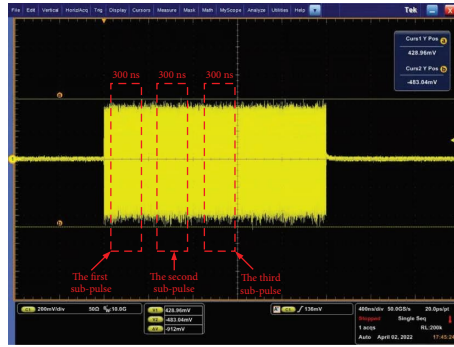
File Edit Vertical Horiz/Acq Trig Display Cursors Measure Mask Math MyScope Analyze Utilities Help

Tek

Curs1 Y Pos a
428.96mV
Curs2 Y Pos b
-483.04mV

300 ns
300 ns
300 ns

a
b

The first sub-pulse
The second sub-pulse
The third sub-pulse

C1 200mV/div 50Ω $B_W$ 10.0G

a 428.96mV
b -483.04mV
Δ 912mV

C1 / 136mV

400ns/div 50.0GS/s 20.0ps/pt
Stopped Single Seq
1 acqs RL:200k
Auto April 02, 2022 17:45:2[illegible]